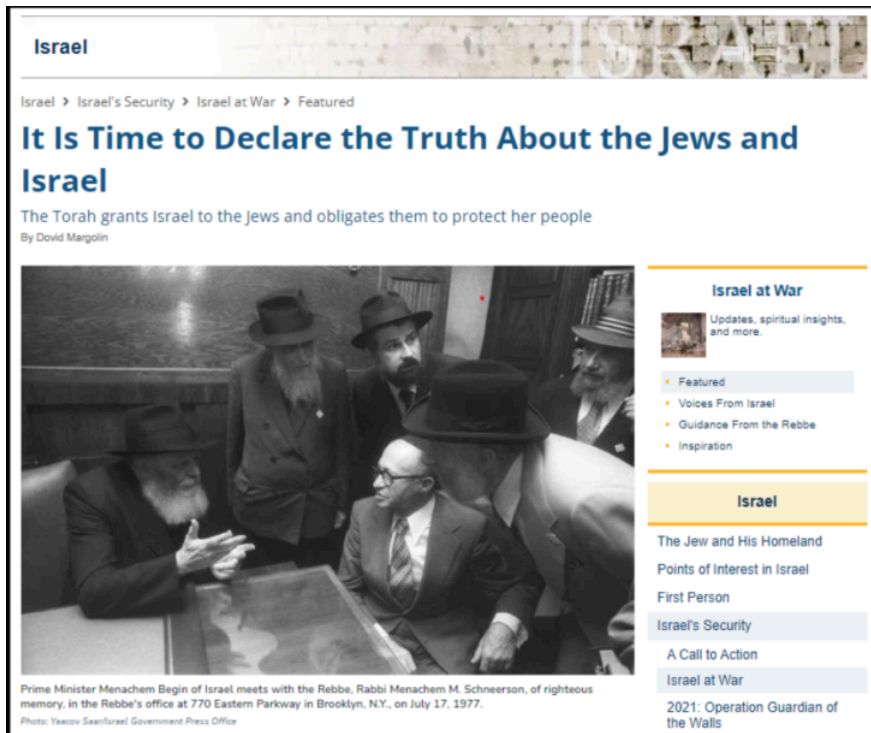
Israel

ISRAEL

Israel > Israel's Security > Israel at War > Featured

It Is Time to Declare the Truth About the Jews and Israel

The Torah grants Israel to the Jews and obligates them to protect her people

By Dovid Margolin

Prime Minister Menachem Begin of Israel meets with the Rebbe, Rabbi Menachem M. Schneerson, of righteous memory, in the Rebbe's office at 770 Eastern Parkway in Brooklyn, N.Y., on July 17, 1977.

Photo: Yaacov Saar/Israel Government Press Office

Israel at War

Updates, spiritual insights, and more.

• Featured
• Voices From Israel
• Guidance From the Rebbe
• Inspiration

Israel

The Jew and His Homeland
Points of Interest in Israel
First Person
Israel's Security
A Call to Action
Israel at War
2021: Operation Guardian of the Walls